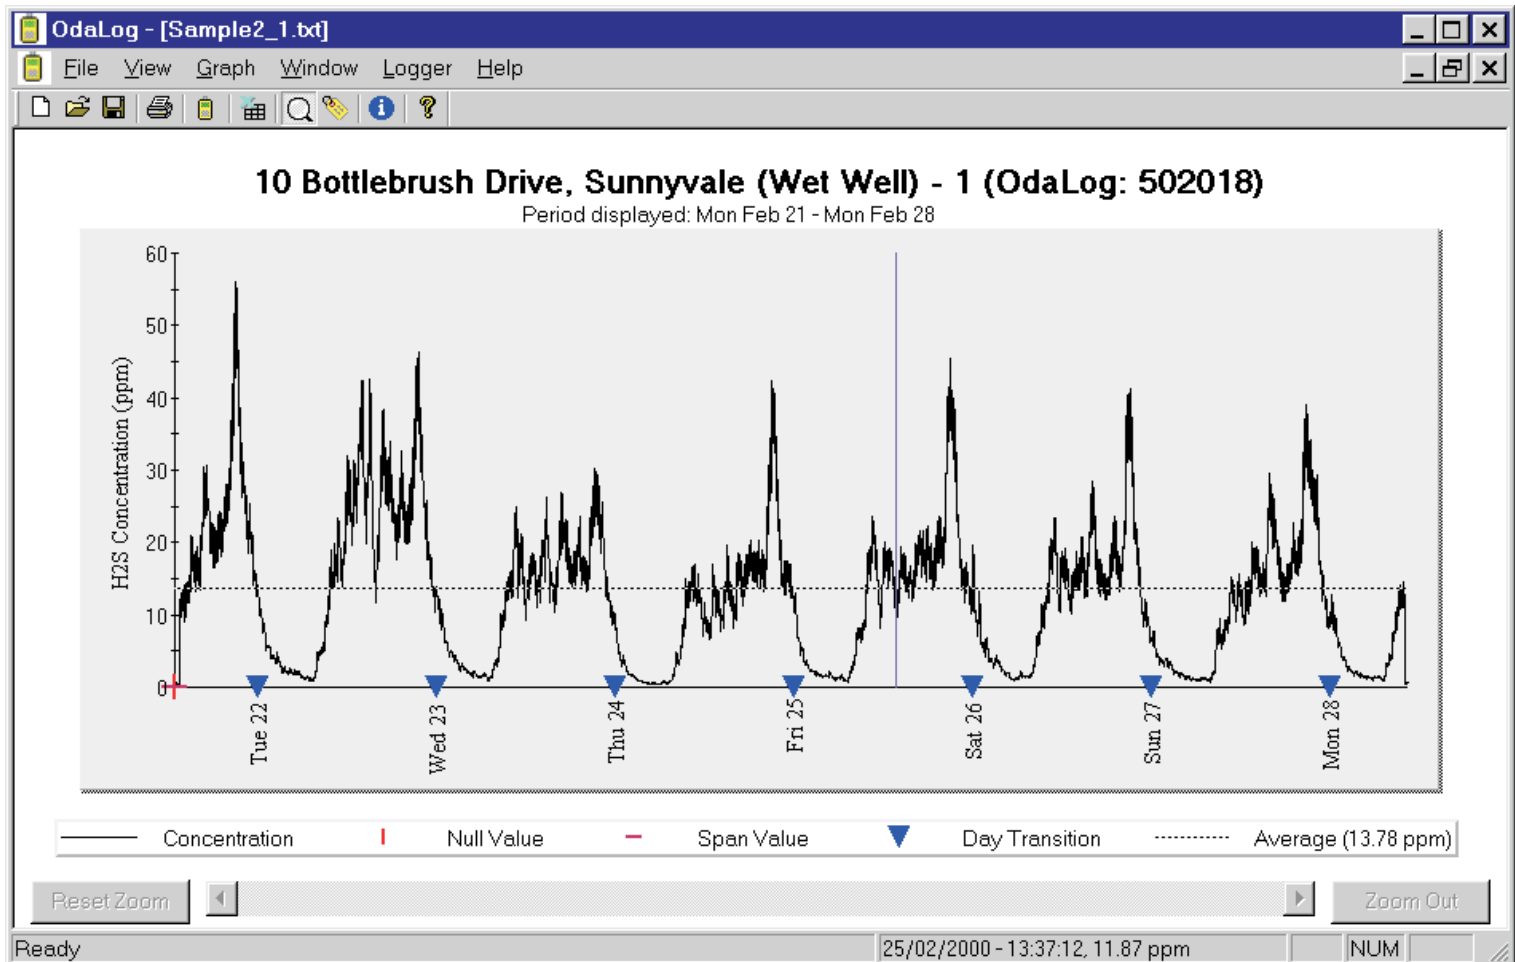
OdaLog - [Sample2_1.txt]

File View Graph Window Logger Help

10 Bottlebrush Drive, Sunnyvale (Wet Well) - 1 (OdaLog: 502018)
Period displayed: Mon Feb 21 - Mon Feb 28

H2S Concentration (ppm)

60
50
40
30
20
10
0

Tue 22
Wed 23
Thu 24
Fri 25
Sat 26
Sun 27
Mon 28

Concentration | Null Value | Span Value | Day Transition | Average (13.78 ppm)

Reset Zoom
Zoom Out

Ready
25/02/2000 - 13:37:12, 11.87 ppm
NUM